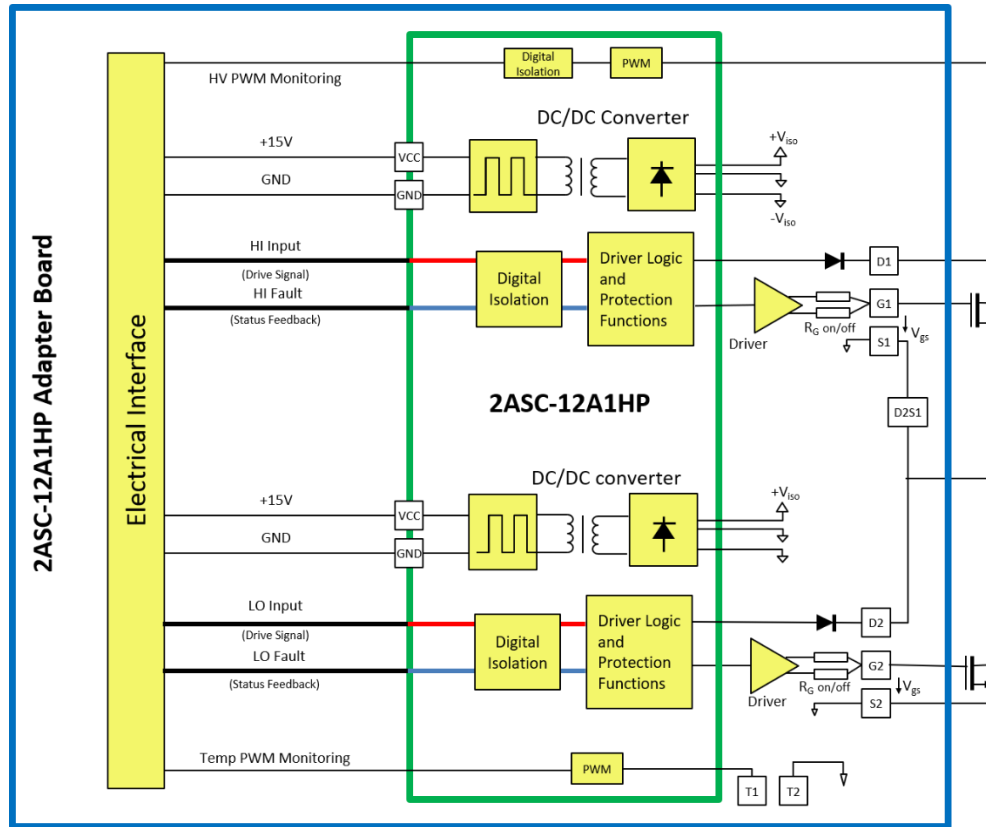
2ASC-12A1HP Adapter Board

Electrical Interface

HV PWM Monitoring

Digital Isolation

PWM

DC/DC Converter

+15V

VCC

GND

GND

$+V_{iso}$

$-V_{iso}$

HI Input

(Drive Signal)

HI Fault

(Status Feedback)

Digital Isolation

Driver Logic and Protection Functions

D1

G1

$R_G$ on/off

Driver

S1

$V_{gs}$

2ASC-12A1HP

D2S1

DC/DC converter

+15V

VCC

GND

GND

$+V_{iso}$

LO Input

(Drive Signal)

LO Fault

(Status Feedback)

Digital Isolation

Driver Logic and Protection Functions

D2

G2

$R_G$ on/off

Driver

$V_{gs}$

S2

Temp PWM Monitoring

PWM

T1

T2